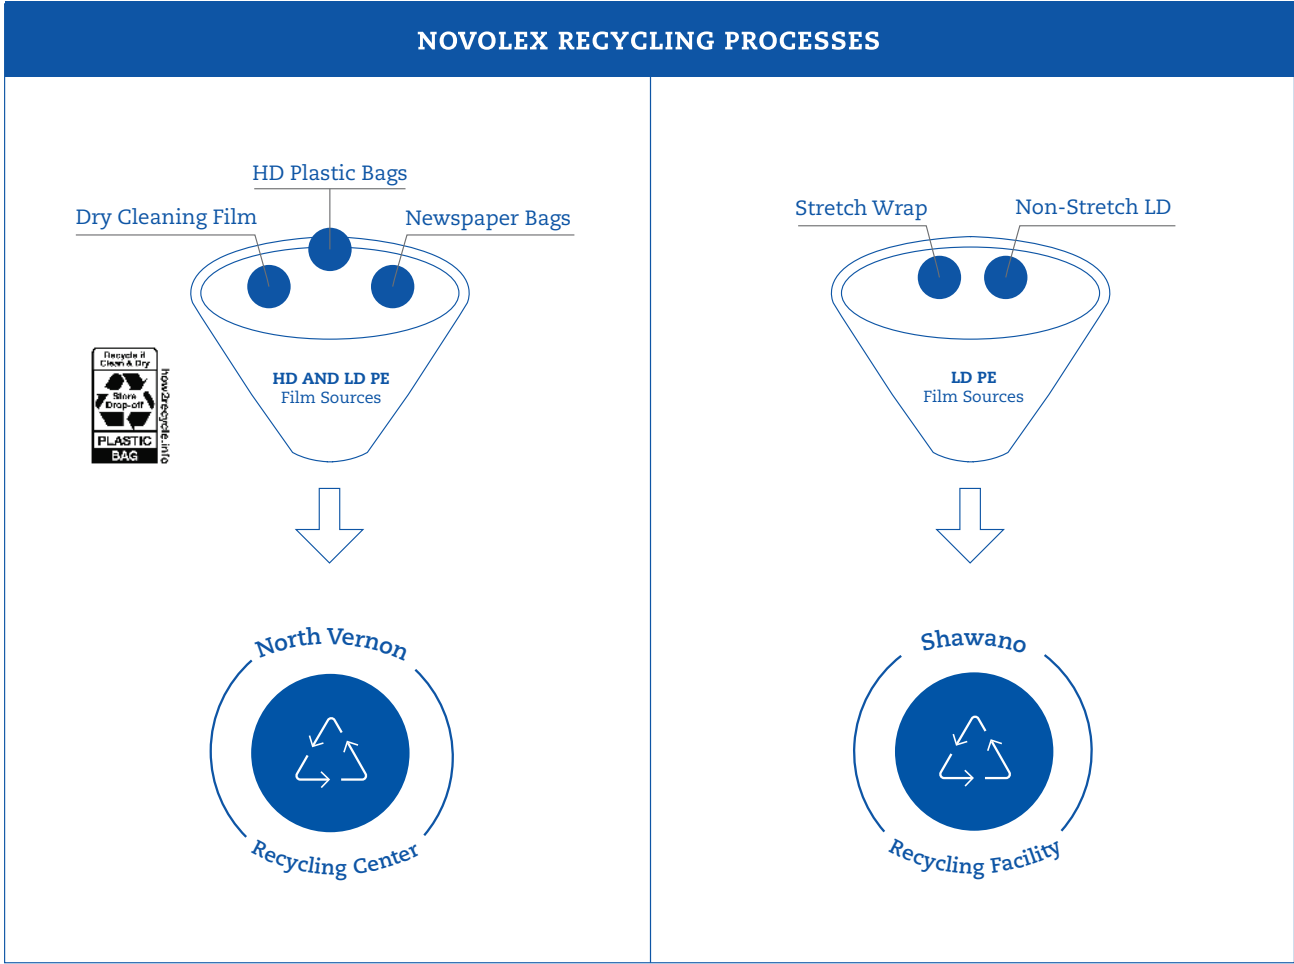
NOVOLEX RECYCLING PROCESSES

HD Plastic Bags

Dry Cleaning Film

Newspaper Bags

HD AND LD PE
Film Sources

Recycle if Clean & Dry

Store Drop-off

PLASTIC BAG

how2recycle.info

North Vernon

Recycling Center

Stretch Wrap

Non-Stretch LD

LD PE
Film Sources

Shawano

Recycling Facility